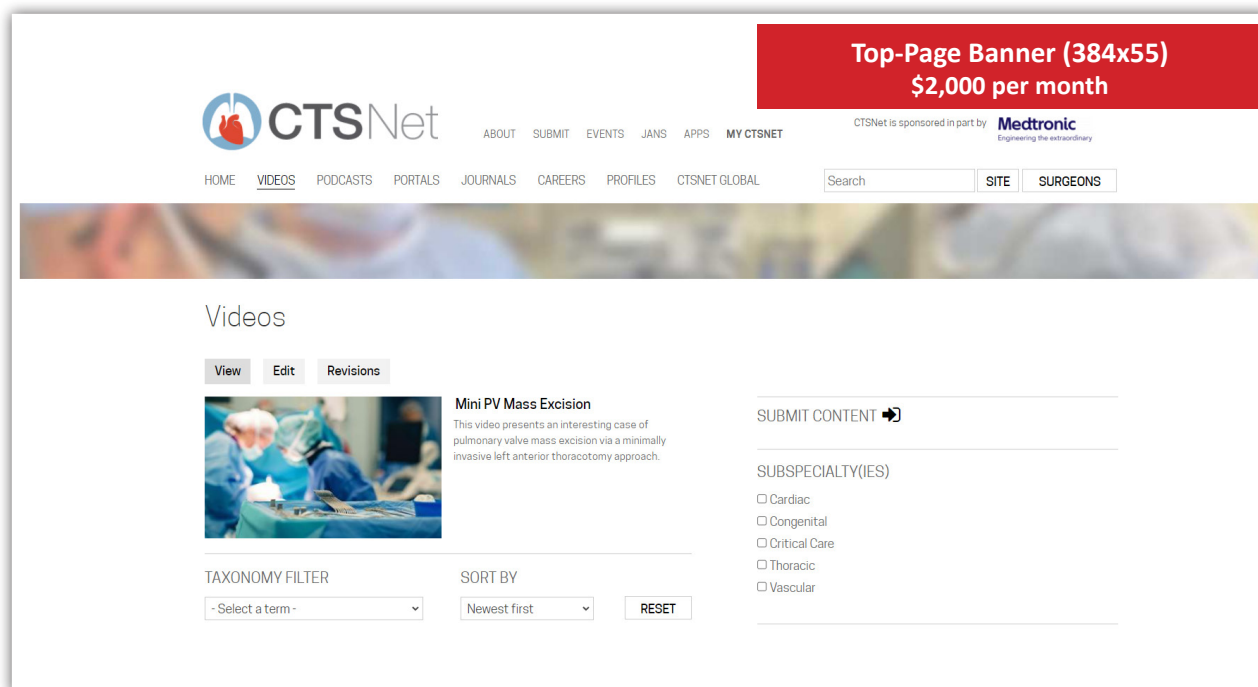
Top-Page Banner (384x55)
$2,000 per month

CTSNet

ABOUT SUBMIT EVENTS JANS APPS MY CTSNET

CTSNet is sponsored in part by Medtronic Engineering the extraordinary

HOME VIDEOS PODCASTS PORTALS JOURNALS CAREERS PROFILES CTSNET GLOBAL

Search SITE SURGEONS

Videos

View Edit Revisions

Mini PV Mass Excision

This video presents an interesting case of pulmonary valve mass excision via a minimally invasive left anterior thoracotomy approach.

SUBMIT CONTENT

SUBSPECIALTY(IES)

☐ Cardiac
☐ Congenital
☐ Critical Care
☐ Thoracic
☐ Vascular

TAXONOMY FILTER

- Select a term -

SORT BY

Newest first

RESET